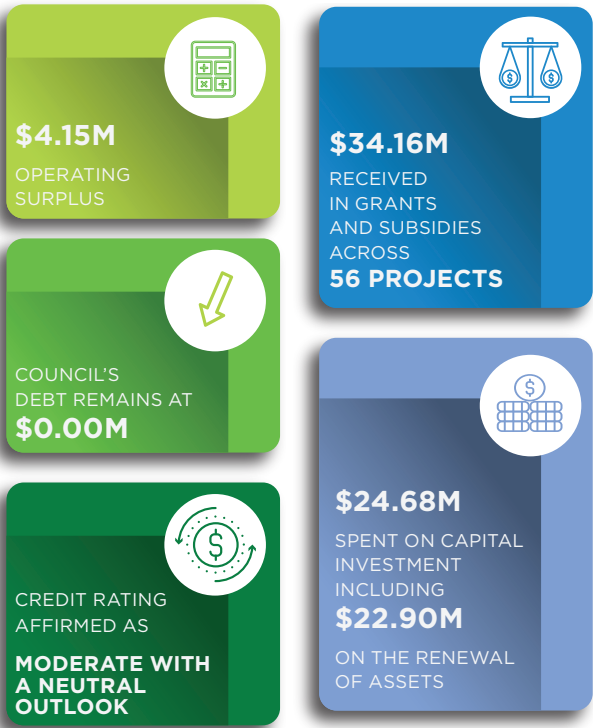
$4.15M
OPERATING SURPLUS

$34.16M
RECEIVED IN GRANTS AND SUBSIDIES ACROSS
56 PROJECTS

COUNCIL'S DEBT REMAINS AT
$0.00M

CREDIT RATING AFFIRMED AS
MODERATE WITH A NEUTRAL OUTLOOK

$24.68M
SPENT ON CAPITAL INVESTMENT INCLUDING
$22.90M
ON THE RENEWAL OF ASSETS